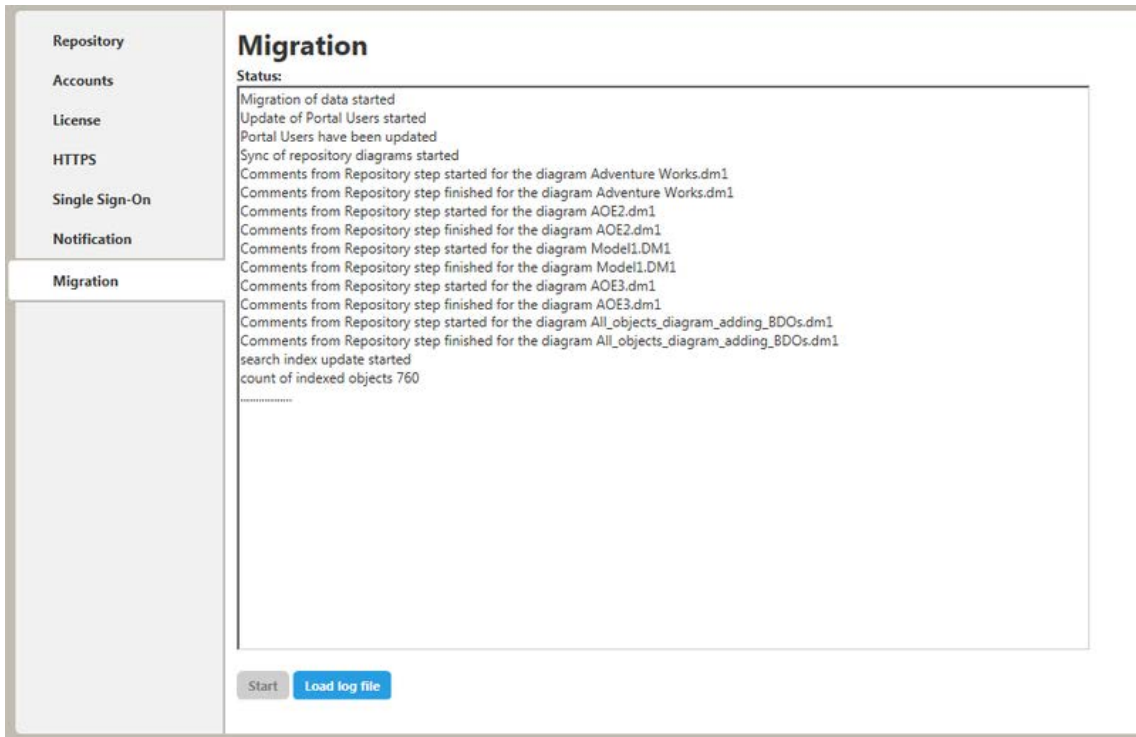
Repository
Accounts
License
HTTPS
Single Sign-On
Notification
Migration

Migration

Status:

Migration of data started
Update of Portal Users started
Portal Users have been updated
Sync of repository diagrams started
Comments from Repository step started for the diagram Adventure Works.dm1
Comments from Repository step finished for the diagram Adventure Works.dm1
Comments from Repository step started for the diagram AOE2.dm1
Comments from Repository step finished for the diagram AOE2.dm1
Comments from Repository step started for the diagram Model1.DM1
Comments from Repository step finished for the diagram Model1.DM1
Comments from Repository step started for the diagram AOE3.dm1
Comments from Repository step finished for the diagram AOE3.dm1
Comments from Repository step started for the diagram All_objects_diagram_adding_BDOs.dm1
Comments from Repository step finished for the diagram All_objects_diagram_adding_BDOs.dm1
search index update started
count of indexed objects 760
..................

Start
Load log file